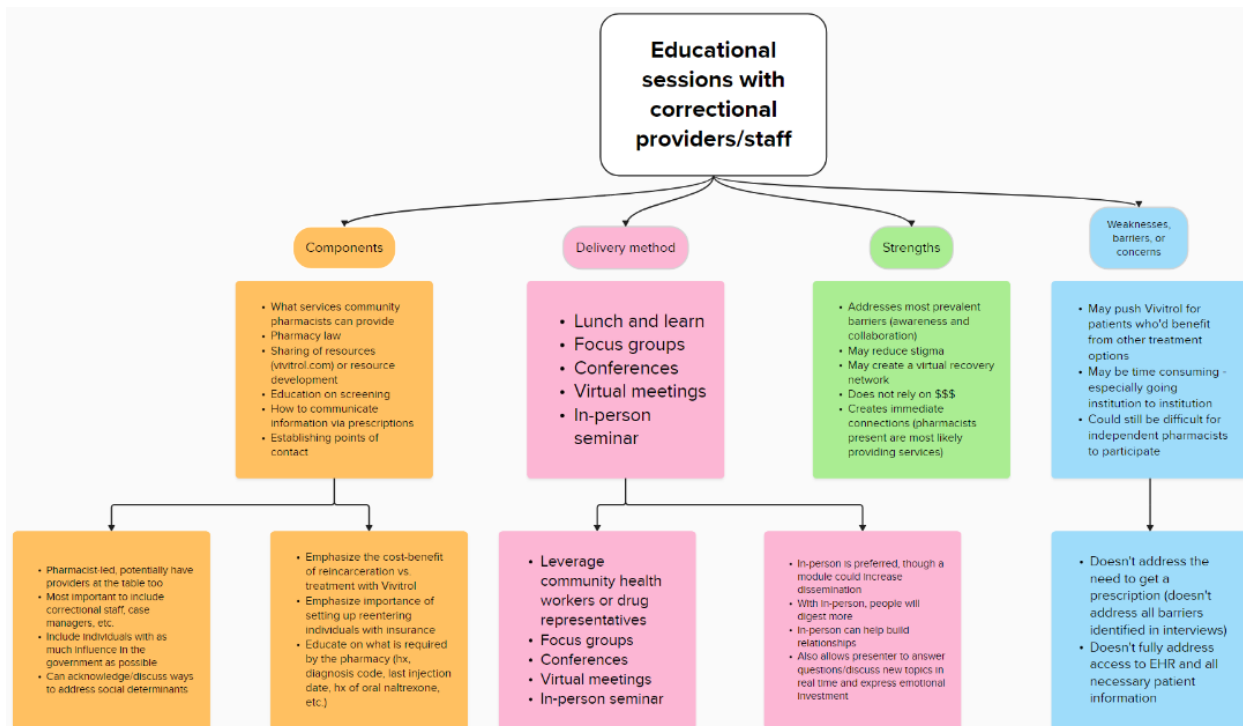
Educational sessions with correctional providers/staff

Components

- What services community pharmacists can provide
- Pharmacy law
- Sharing of resources (vivitrol.com) or resource development
- Education on screening
- How to communicate information via prescriptions
- Establishing points of contact

- Pharmacist-led, potentially have providers at the table too
- Most important to include correctional staff, case managers, etc.
- Include individuals with as much influence in the government as possible
- Can acknowledge/discuss ways to address social determinants

- Emphasize the cost-benefit of reincarceration vs. treatment with Vivitrol
- Emphasize importance of setting up reentering individuals with insurance
- Educate on what is required by the pharmacy (hx, diagnosis code, last injection date, hx of oral naltrexone, etc.)

Delivery method

- Lunch and learn
- Focus groups
- Conferences
- Virtual meetings
- In-person seminar

- Leverage community health workers or drug representatives
- Focus groups
- Conferences
- Virtual meetings
- In-person seminar

- In-person is preferred, though a module could increase dissemination
- With in-person, people will digest more
- In-person can help build relationships
- Also allows presenter to answer questions/discuss new topics in real time and express emotional investment

Strengths

- Addresses most prevalent barriers (awareness and collaboration)
- May reduce stigma
- May create a virtual recovery network
- Does not rely on $$$
- Creates immediate connections (pharmacists present are most likely providing services)

Weaknesses, barriers, or concerns

- May push Vivitrol for patients who'd benefit from other treatment options
- May be time consuming - especially going institution to institution
- Could still be difficult for independent pharmacists to participate

- Doesn't address the need to get a prescription (doesn't address all barriers identified in interviews)
- Doesn't fully address access to EHR and all necessary patient information